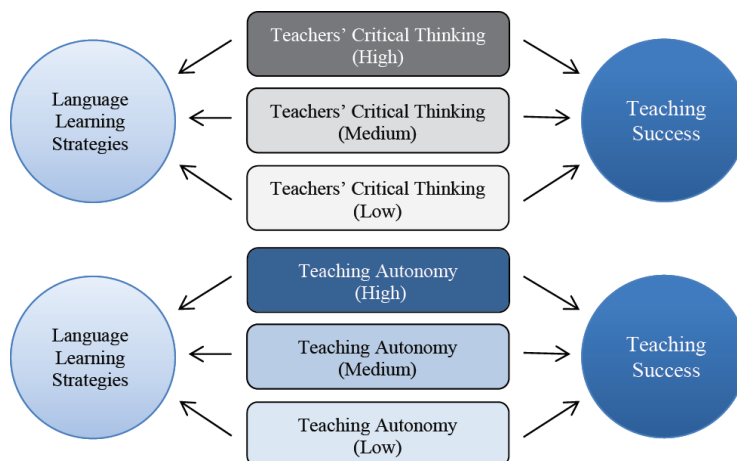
Language Learning Strategies

Teachers' Critical Thinking (High)

Teachers' Critical Thinking (Medium)

Teachers' Critical Thinking (Low)

Teaching Success

Language Learning Strategies

Teaching Autonomy (High)

Teaching Autonomy (Medium)

Teaching Autonomy (Low)

Teaching Success